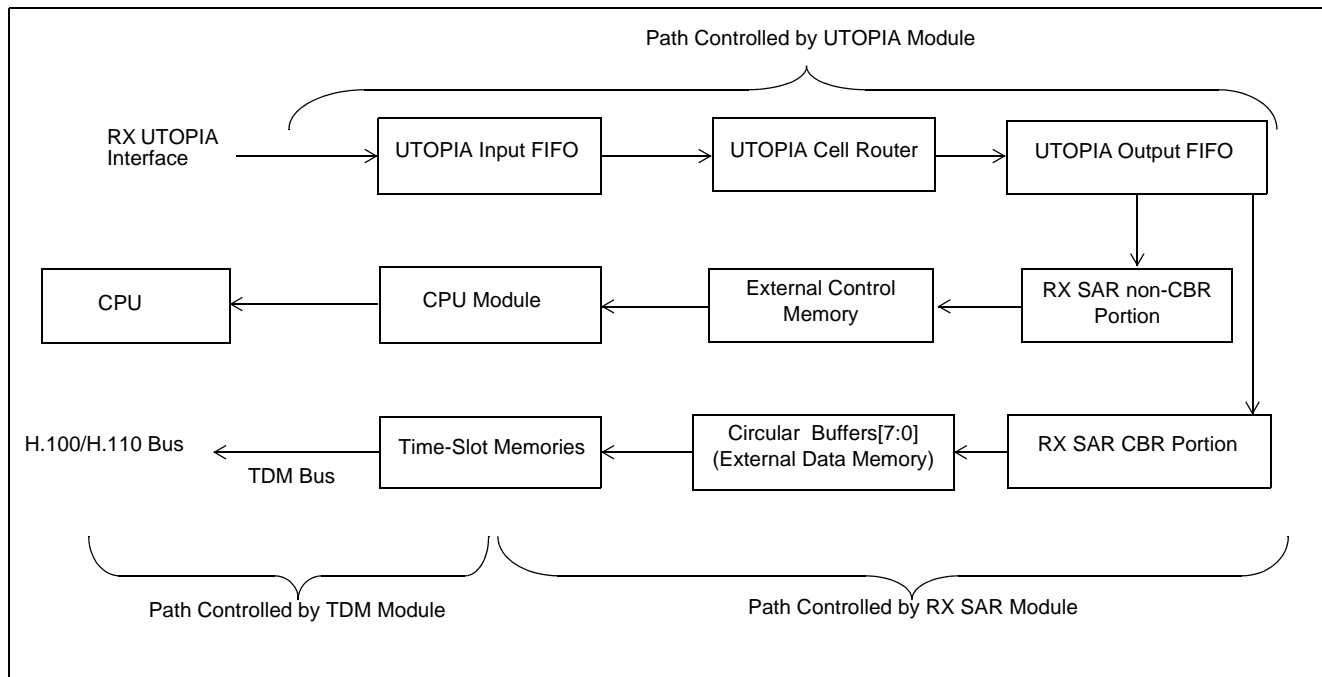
Path Controlled by UTOPIA Module

RX UTOPIA Interface

UTOPIA Input FIFO

UTOPIA Cell Router

UTOPIA Output FIFO

CPU

CPU Module

External Control Memory

RX SAR non-CBR Portion

H.100/H.110 Bus

TDM Bus

Time-Slot Memories

Circular Buffers[7:0] (External Data Memory)

RX SAR CBR Portion

Path Controlled by TDM Module

Path Controlled by RX SAR Module